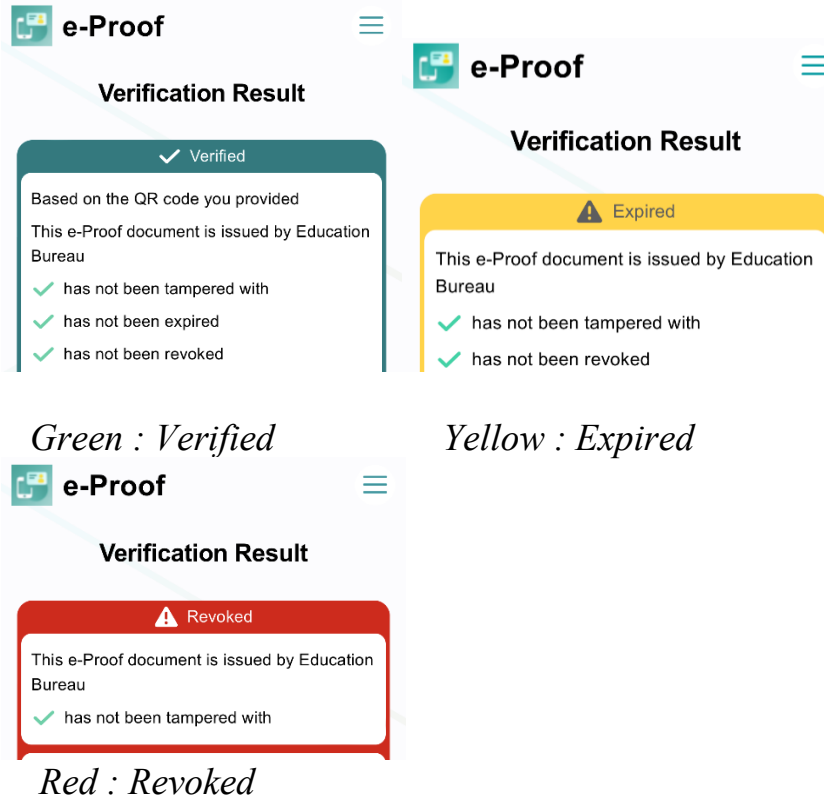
e-Proof

Verification Result

Verified

Based on the QR code you provided

This e-Proof document is issued by Education Bureau

has not been tampered with

has not been expired

has not been revoked

Green : Verified

e-Proof

Verification Result

Expired

This e-Proof document is issued by Education Bureau

has not been tampered with

has not been revoked

Yellow : Expired

e-Proof

Verification Result

Revoked

This e-Proof document is issued by Education Bureau

has not been tampered with

Red : Revoked